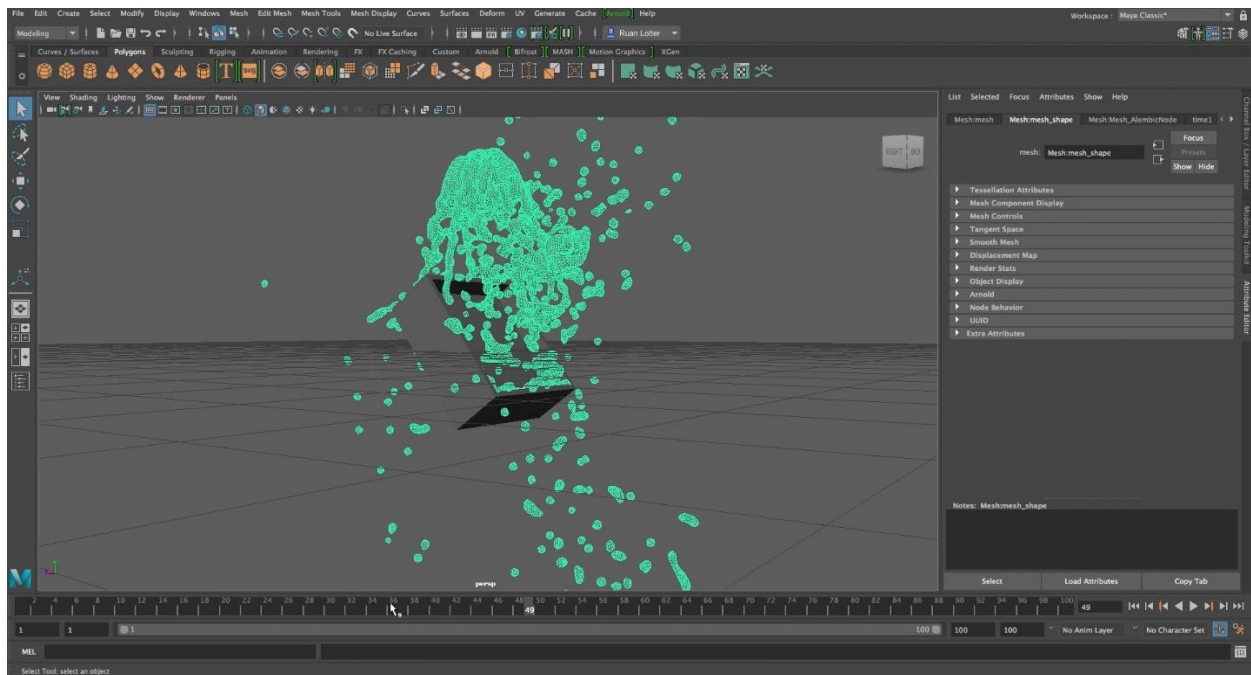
File Edit Create Select Modify Display Windows Mesh Edit Mesh Mesh Tools Mesh Display Curves Surfaces Deform UV Generate Cache Arnold Help

Workspace : Maya Classic*

Modeling

No Live Surface

Ruan Lotter

Curves / Surfaces Polygons Sculpting Rigging Animation Rendering FX FX Caching Custom Arnold Bifrost MASH Motion Graphics XGen

View Shading Lighting Show Renderer Panels

RIGHT BO

persp

List Selected Focus Attributes Show Help

Mesh:mesh Mesh:mesh_shape Mesh:Mesh_AlembicNode time1

mesh: Mesh:mesh_shape

Focus

Presets

Show Hide

Tessellation Attributes

Mesh Component Display

Mesh Controls

Tangent Space

Smooth Mesh

Displacement Map

Render Stats

Object Display

Arnold

Node Behavior

UUID

Extra Attributes

Notes: Mesh:mesh_shape

Select Load Attributes Copy Tab

Channel Box / Layer Editor Modeling Toolkit Attribute Editor

2 4 6 8 10 12 14 16 18 20 22 24 26 28 30 32 34 36 38 40 42 44 46 48 50 52 54 56 58 60 62 64 66 68 70 72 74 76 78 80 82 84 86 88 90 92 94 96 98 100

49

49

1 1 1 100 100 100 No Anim Layer No Character Set

MEL

Select Tool: select an object